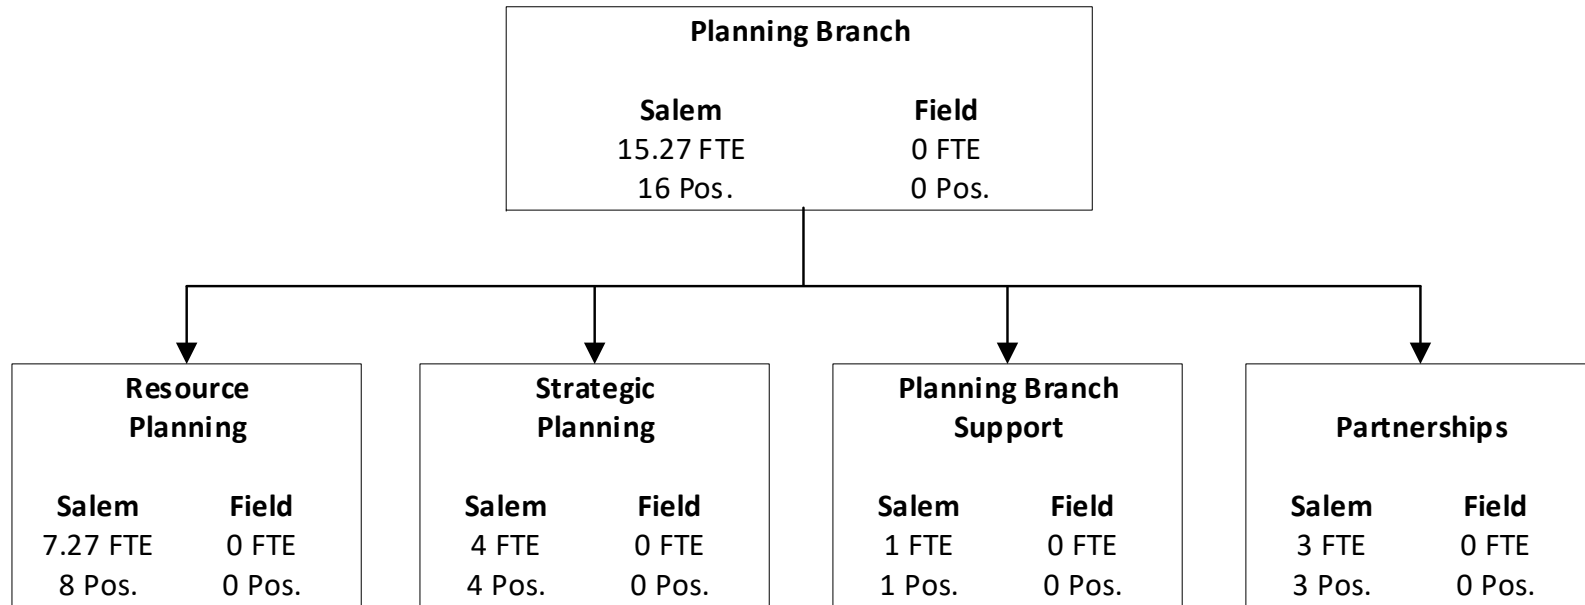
Planning Branch

Salem
15.27 FTE
16 Pos.

Field
0 FTE
0 Pos.

Resource Planning

Salem
7.27 FTE
8 Pos.

Field
0 FTE
0 Pos.

Strategic Planning

Salem
4 FTE
4 Pos.

Field
0 FTE
0 Pos.

Planning Branch Support

Salem
1 FTE
1 Pos.

Field
0 FTE
0 Pos.

Partnerships

Salem
3 FTE
3 Pos.

Field
0 FTE
0 Pos.